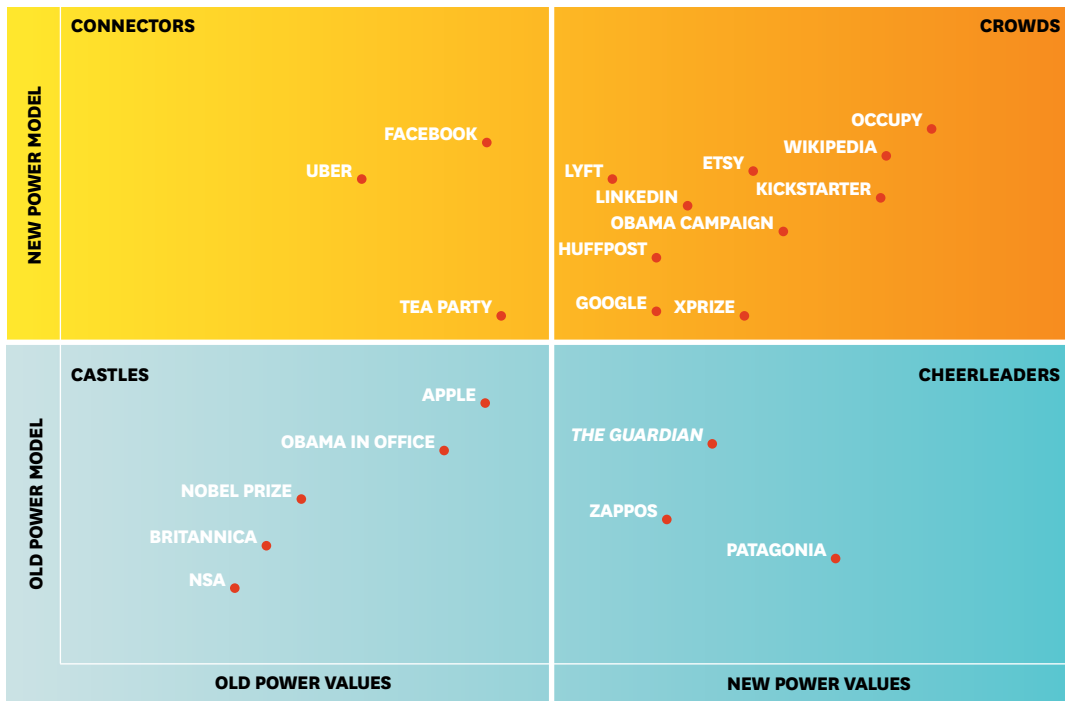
NEW POWER MODEL

CONNECTORS

FACEBOOK
UBER
TEA PARTY

CROWDS

OCCUPY
WIKIPEDIA
ETSY
LYFT
KICKSTARTER
LINKEDIN
OBAMA CAMPAIGN
HUFFPOST
GOOGLE
XPRIZE

OLD POWER MODEL

CASTLES

APPLE
OBAMA IN OFFICE
NOBEL PRIZE
BRITANNICA
NSA

CHEERLEADERS

THE GUARDIAN
ZAPPOS
PATAGONIA

OLD POWER VALUES

NEW POWER VALUES